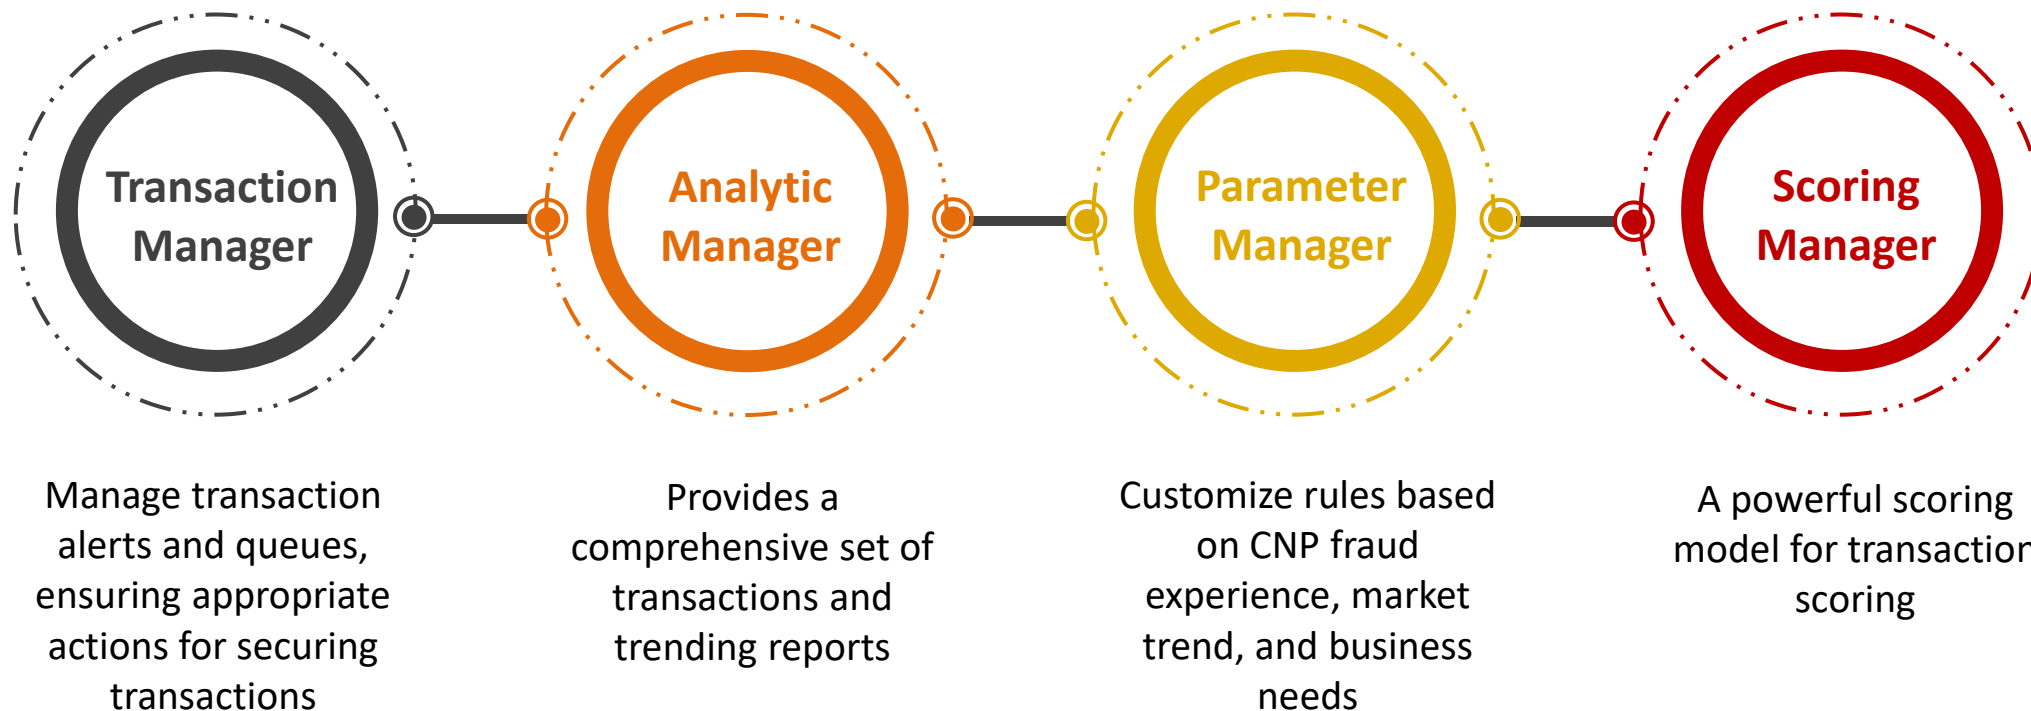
Transaction Manager

Analytic Manager

Parameter Manager

Scoring Manager

Manage transaction alerts and queues, ensuring appropriate actions for securing transactions

Provides a comprehensive set of transactions and trending reports

Customize rules based on CNP fraud experience, market trend, and business needs

A powerful scoring model for transactio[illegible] scoring